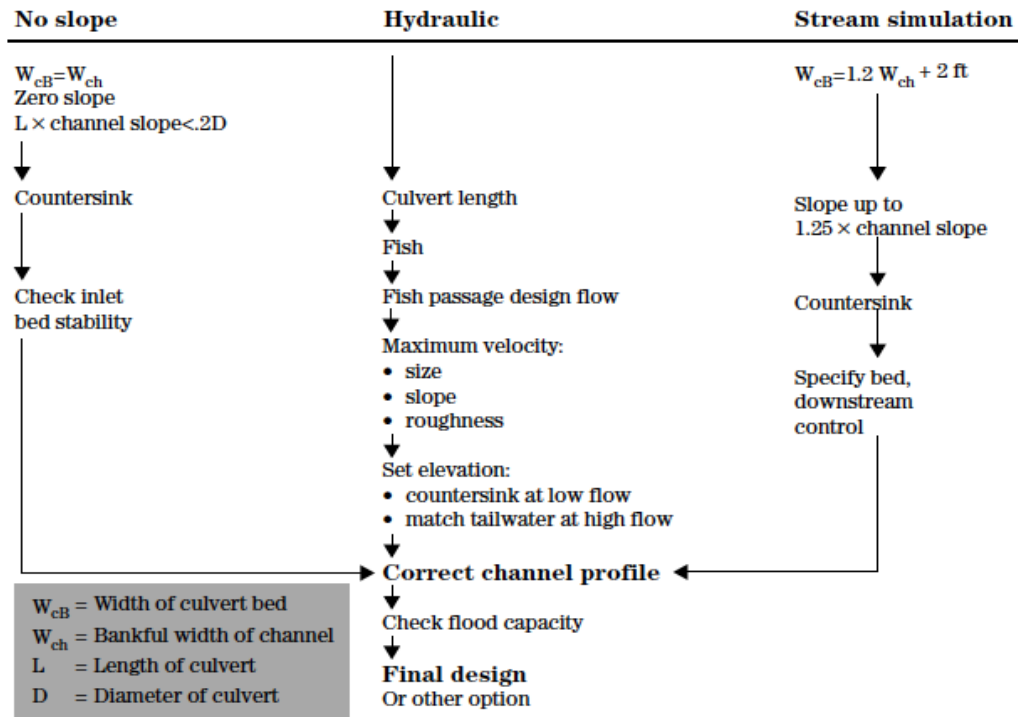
No slope

$W_{cB}=W_{ch}$
Zero slope
L × channel slope<.2D

Countersink

Check inlet bed stability

Hydraulic

Culvert length

Fish

Fish passage design flow

Maximum velocity:
• size
• slope
• roughness

Set elevation:
• countersink at low flow
• match tailwater at high flow

Stream simulation

$W_{cB}=1.2\ W_{ch} + 2$ ft

Slope up to 1.25 × channel slope

Countersink

Specify bed, downstream control

Correct channel profile

Check flood capacity

Final design
Or other option

$W_{cB}$ = Width of culvert bed
$W_{ch}$ = Bankful width of channel
L = Length of culvert
D = Diameter of culvert